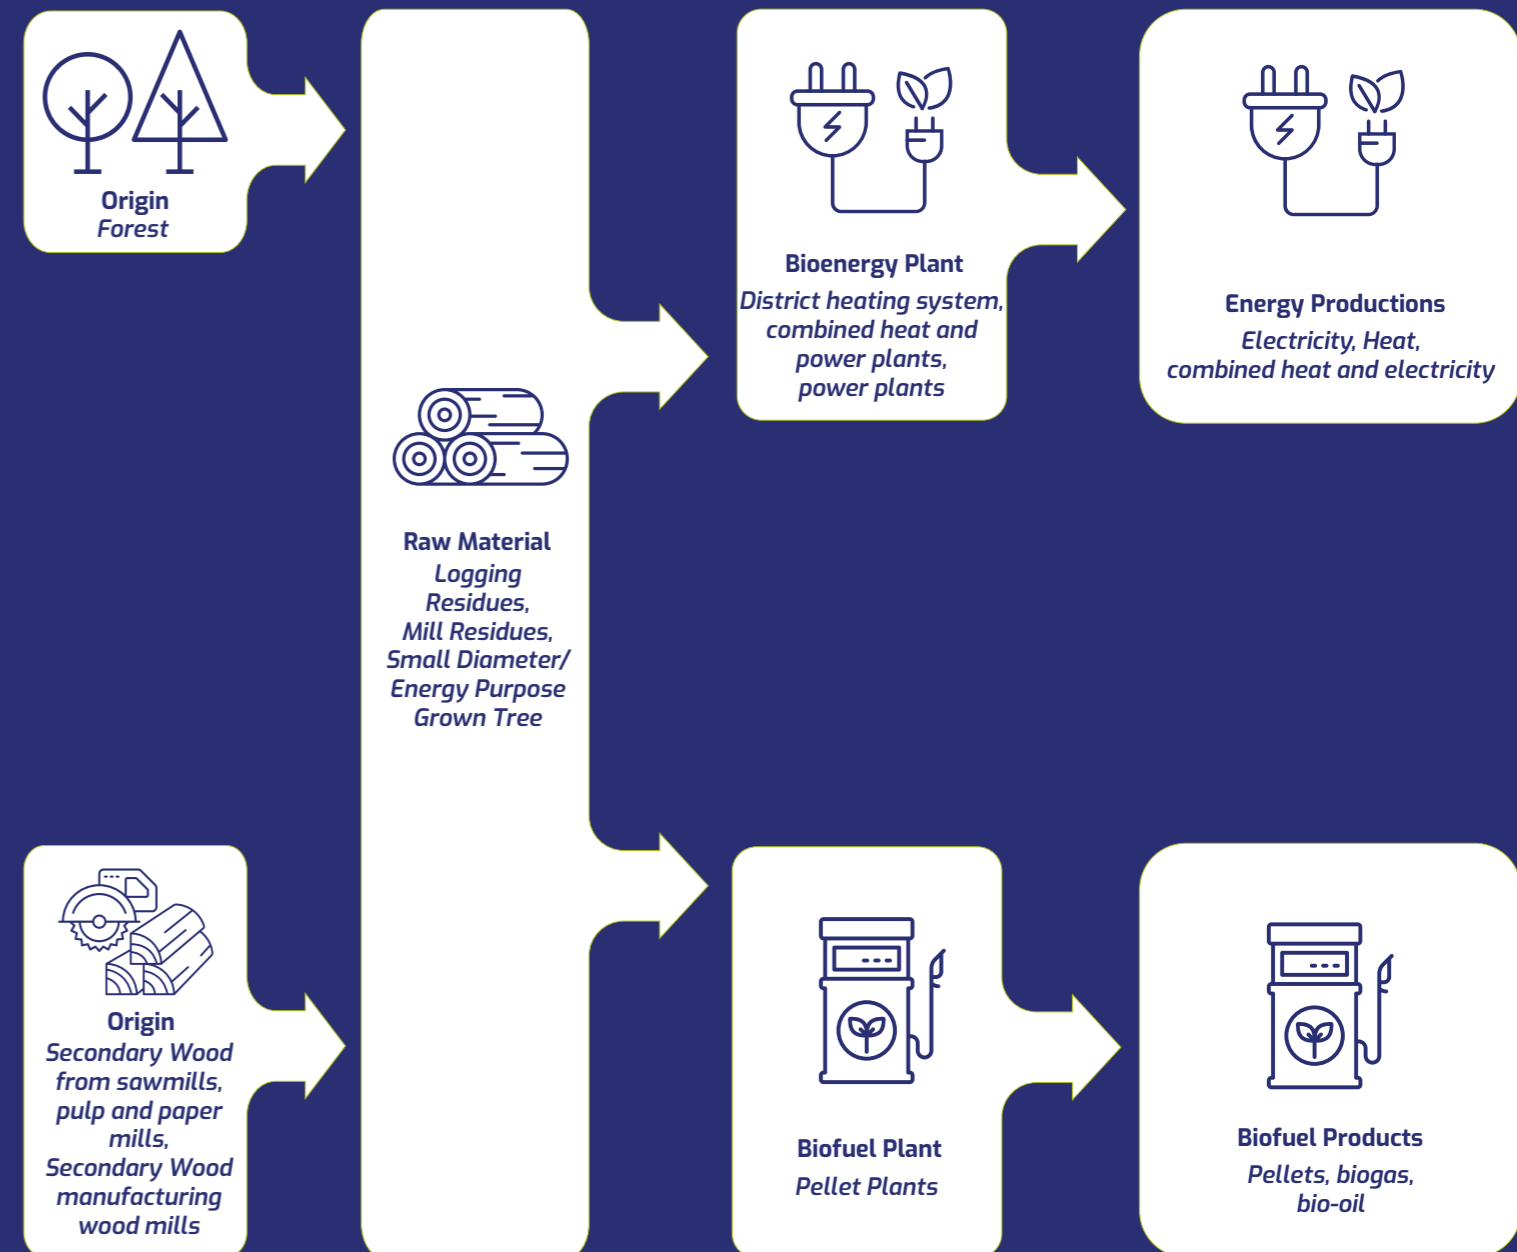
Origin
Forest

Raw Material
Logging Residues,
Mill Residues,
Small Diameter/
Energy Purpose
Grown Tree

Bioenergy Plant
District heating system,
combined heat and
power plants,
power plants

Energy Productions
Electricity, Heat,
combined heat and electricity

Origin
Secondary Wood from sawmills,
pulp and paper mills,
Secondary Wood manufacturing
wood mills

Biofuel Plant
Pellet Plants

Biofuel Products
Pellets, biogas,
bio-oil